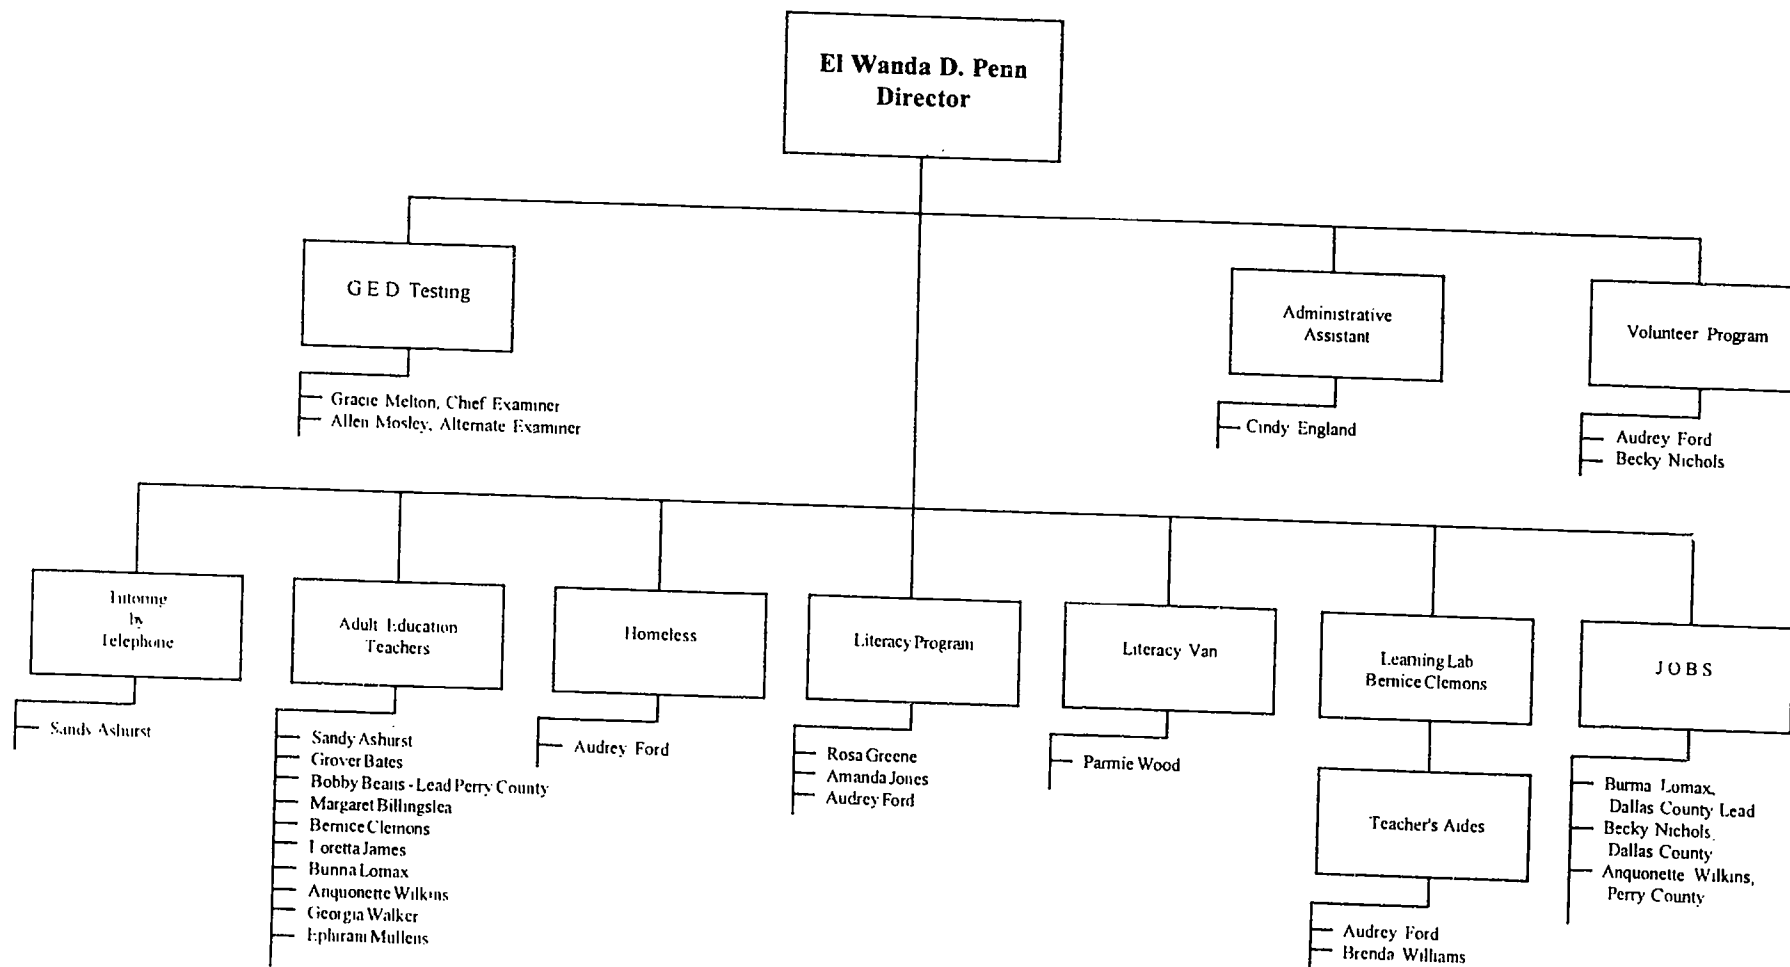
El Wanda D. Penn
Director

G E D Testing

Gracie Melton, Chief Examiner
Allen Mosley, Alternate Examiner

Administrative Assistant

Cindy England

Volunteer Program

Audrey Ford
Becky Nichols

Tutoring by Telephone

Sands Ashurst

Adult Education Teachers

Sandy Ashurst
Grover Bates
Bobby Beans - Lead Perry County
Margaret Billingslea
Bernice Clemons
Loretta James
Bunna Lomax
Anquonette Wilkins
Georgia Walker
Ephiram Mullens

Homeless

Audrey Ford

Literacy Program

Rosa Greene
Amanda Jones
Audrey Ford

Literacy Van

Parmie Wood

Learning Lab
Bernice Clemons

Teacher's Aides

Audrey Ford
Brenda Williams

J O B S

Burma Lomax, Dallas County Lead
Becky Nichols, Dallas County
Anquonette Wilkins, Perry County